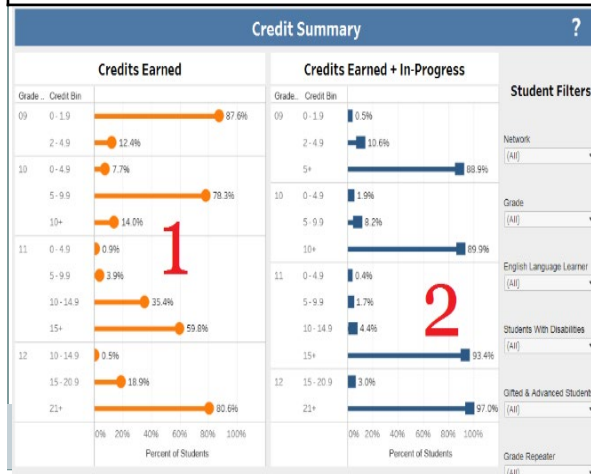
Credit Summary ?

Credits Earned

| Grade .. | Credit Bin | |
|---|---|---|
| 09 | 0 - 1.9 | 87.6% |
| | 2 - 4.9 | 12.4% |
| 10 | 0 - 4.9 | 7.7% |
| | 5 - 9.9 | 78.3% |
| | 10+ | 14.0% |
| 11 | 0 - 4.9 | 0.9% |
| | 5 - 9.9 | 3.9% |
| | 10 - 14.9 | 35.4% |
| | 15+ | 59.8% |
| 12 | 10 - 14.9 | 0.5% |
| | 15 - 20.9 | 18.9% |
| | 21+ | 80.6% |

0% 20% 40% 60% 80% 100%
Percent of Students

1

Credits Earned + In-Progress

| Grade.. | Credit Bin | |
|---|---|---|
| 09 | 0 - 1.9 | 0.5% |
| | 2 - 4.9 | 10.6% |
| | 5+ | 88.9% |
| 10 | 0 - 4.9 | 1.9% |
| | 5 - 9.9 | 8.2% |
| | 10+ | 89.9% |
| 11 | 0 - 4.9 | 0.4% |
| | 5 - 9.9 | 1.7% |
| | 10 - 14.9 | 4.4% |
| | 15+ | 93.4% |
| 12 | 15 - 20.9 | 3.0% |
| | 21+ | 97.0% |

0% 20% 40% 60% 80% 100%
Percent of Students

2

Student Filters

Network
(All)

Grade
(All)

English Language Learner
(All)

Students With Disabilities
(All)

Gifted & Advanced Students
(All)

Grade Repeater
(All)